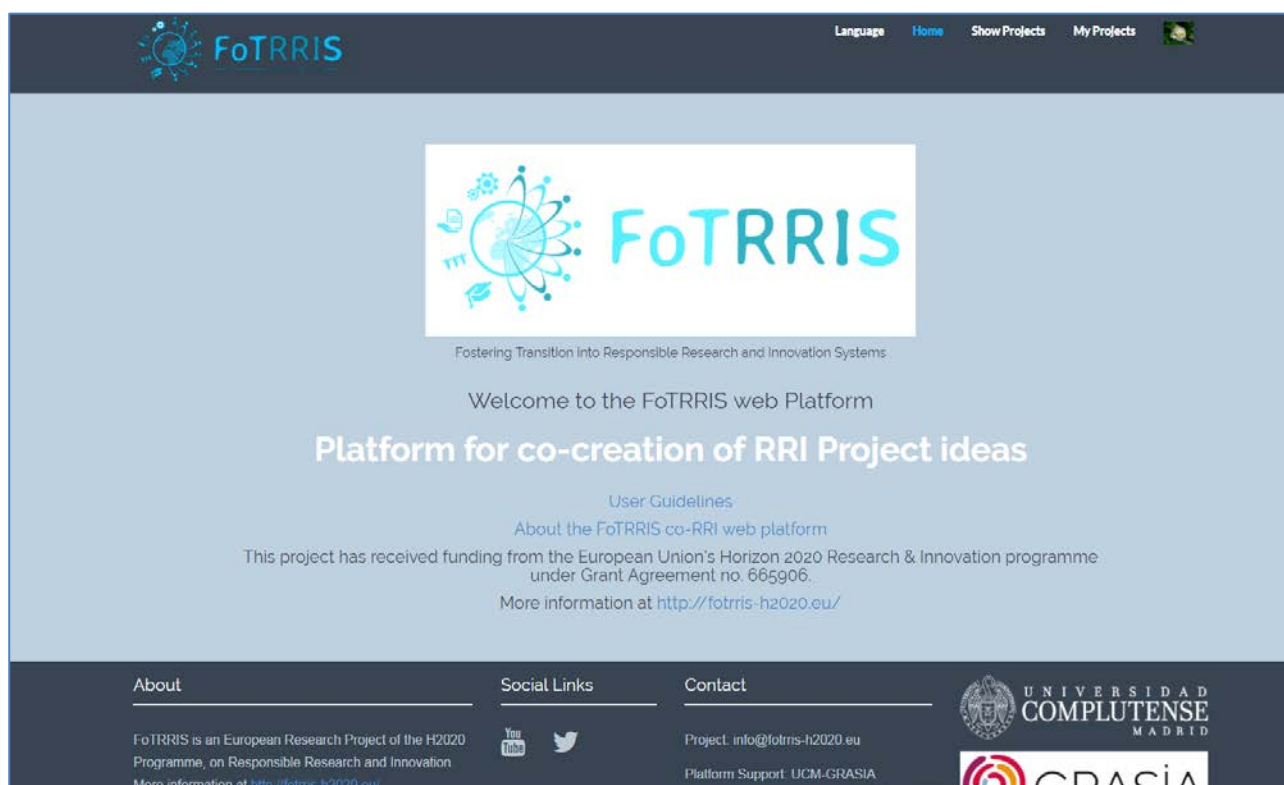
FoTRRIS

Language Home Show Projects My Projects

FoTRRIS

Fostering Transition into Responsible Research and Innovation Systems

Welcome to the FoTRRIS web Platform

Platform for co-creation of RRI Project ideas

User Guidelines

About the FoTRRIS co-RRI web platform

This project has received funding from the European Union's Horizon 2020 Research & Innovation programme under Grant Agreement no. 665906.

More information at http://fotrris-h2020.eu/

About

FoTRRIS is an European Research Project of the H2020 Programme, on Responsible Research and Innovation. More information at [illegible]

Social Links

You Tube

Contact

Project: info@fotrris-h2020.eu

Platform Support: UCM-GRASIA

UNIVERSIDAD COMPLUTENSE MADRID

GRASIA